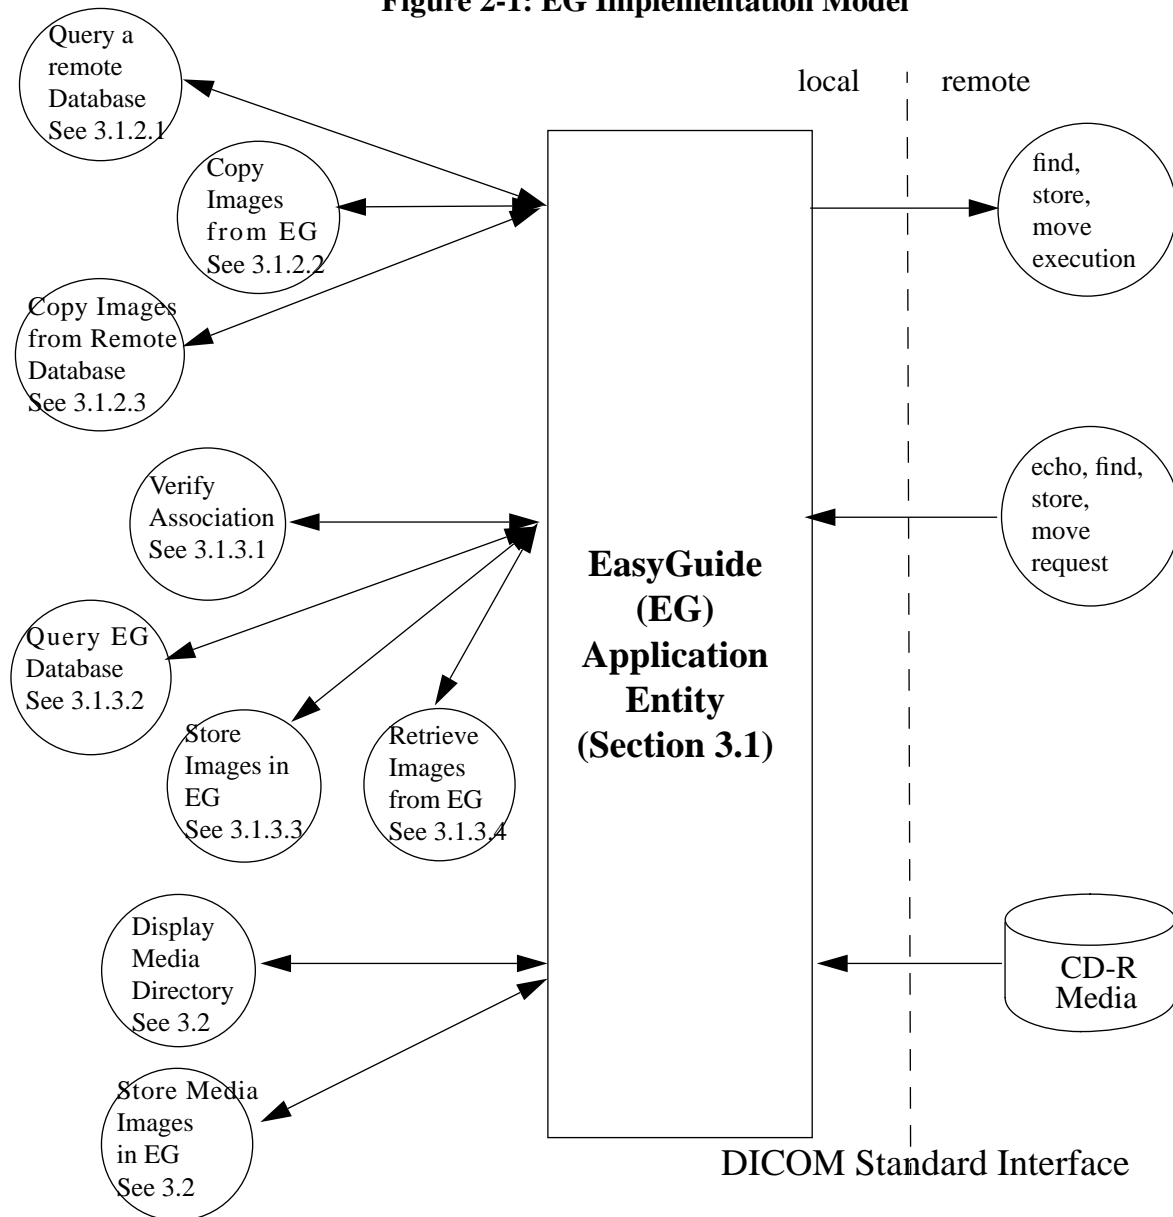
Figure 2-1: EG Implementation Model

Query a remote Database See 3.1.2.1

Copy Images from EG See 3.1.2.2

Copy Images from Remote Database See 3.1.2.3

Verify Association See 3.1.3.1

Query EG Database See 3.1.3.2

Store Images in EG See 3.1.3.3

Retrieve Images from EG See 3.1.3.4

Display Media Directory See 3.2

Store Media Images in EG See 3.2

local

remote

EasyGuide (EG) Application Entity (Section 3.1)

find, store, move execution

echo, find, store, move request

CD-R Media

DICOM Standard Interface